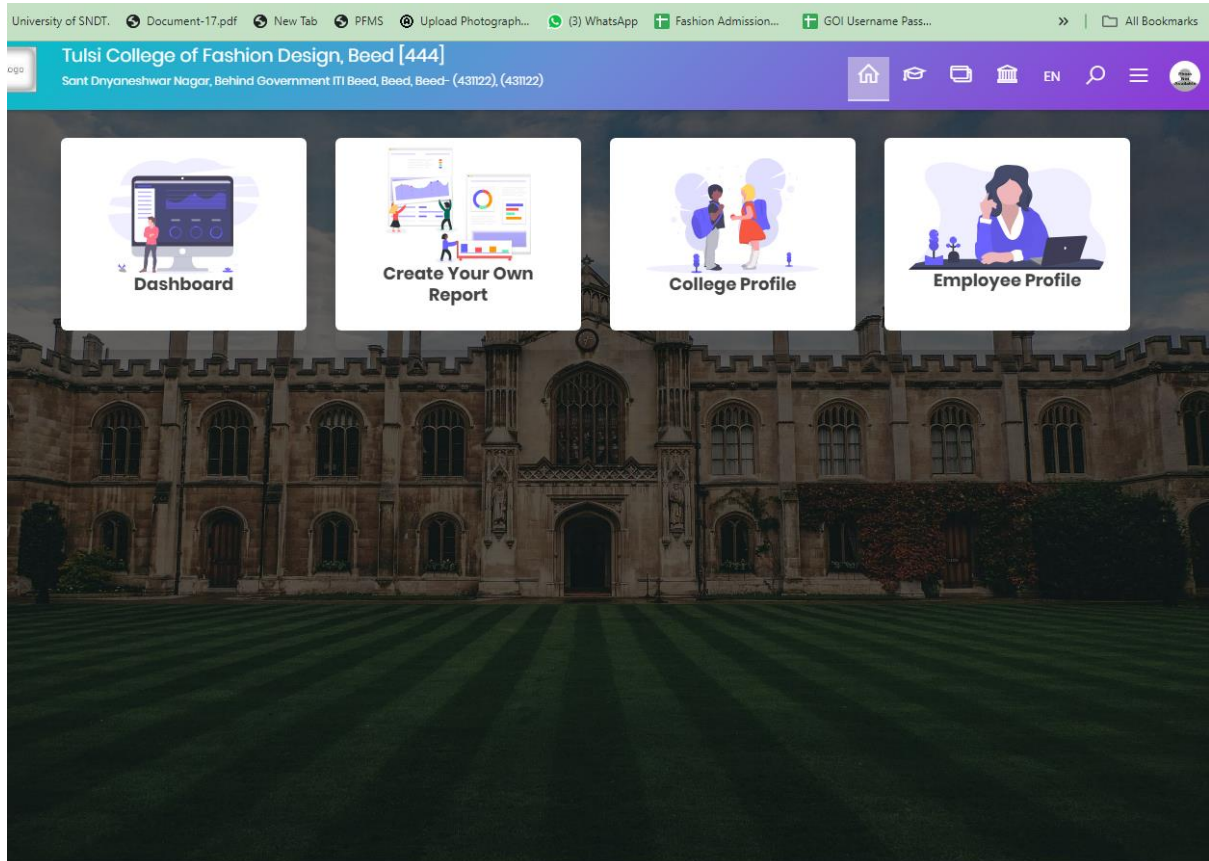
University of SNDT. Document-17.pdf New Tab PFMS Upload Photograph... (3) WhatsApp Fashion Admission... GOI Username Pass... » All Bookmarks

ogo Tulsi College of Fashion Design, Beed [444]
Sant Dnyaneshwar Nagar, Behind Government ITI Beed, Beed, Beed- (431122), (431122)

EN

Dashboard

Create Your Own Report

College Profile

Employee Profile